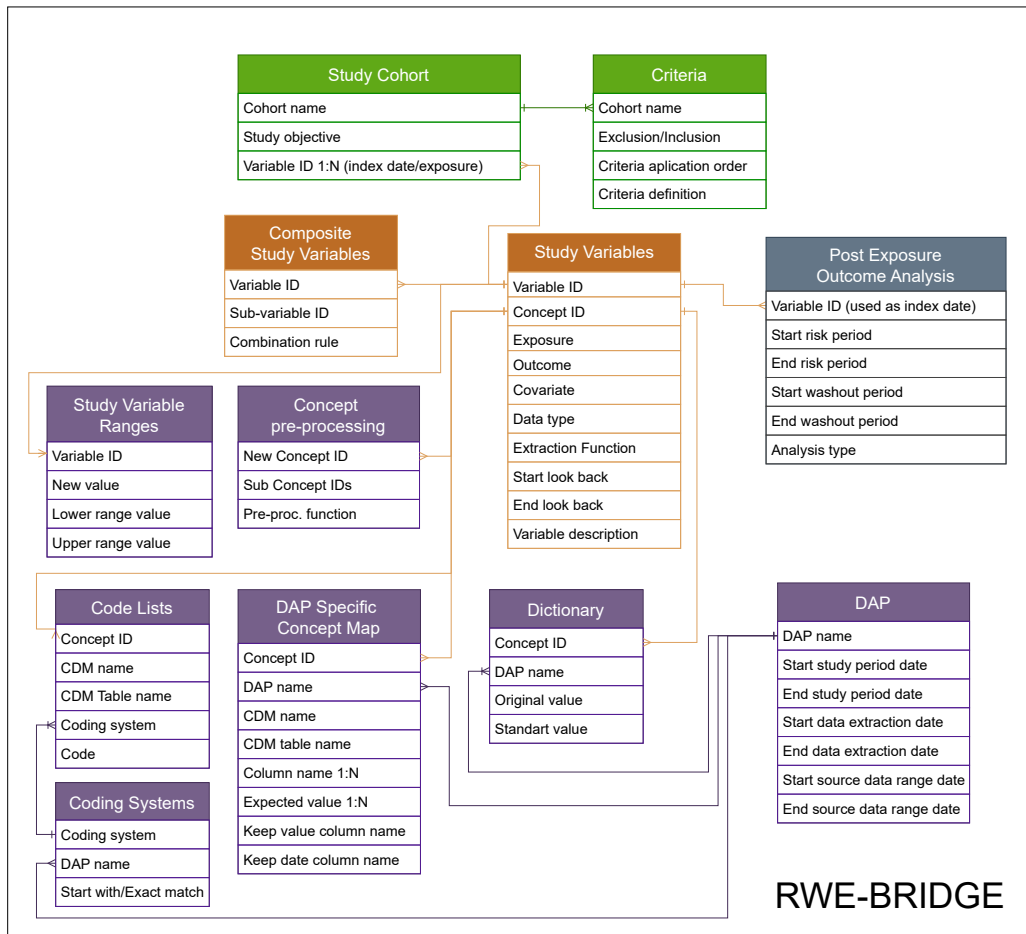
Study Cohort
Cohort name
Study objective
Variable ID 1:N (index date/exposure)

Criteria
Cohort name
Exclusion/Inclusion
Criteria aplication order
Criteria definition

Composite Study Variables
Variable ID
Sub-variable ID
Combination rule

Study Variables
Variable ID
Concept ID
Exposure
Outcome
Covariate
Data type
Extraction Function
Start look back
End look back
Variable description

Post Exposure Outcome Analysis
Variable ID (used as index date)
Start risk period
End risk period
Start washout period
End washout period
Analysis type

Study Variable Ranges
Variable ID
New value
Lower range value
Upper range value

Concept pre-processing
New Concept ID
Sub Concept IDs
Pre-proc. function

Code Lists
Concept ID
CDM name
CDM Table name
Coding system
Code

DAP Specific Concept Map
Concept ID
DAP name
CDM name
CDM table name
Column name 1:N
Expected value 1:N
Keep value column name
Keep date column name

Dictionary
Concept ID
DAP name
Original value
Standart value

DAP
DAP name
Start study period date
End study period date
Start data extraction date
End data extraction date
Start source data range date
End source data range date

Coding Systems
Coding system
DAP name
Start with/Exact match

RWE-BRIDGE